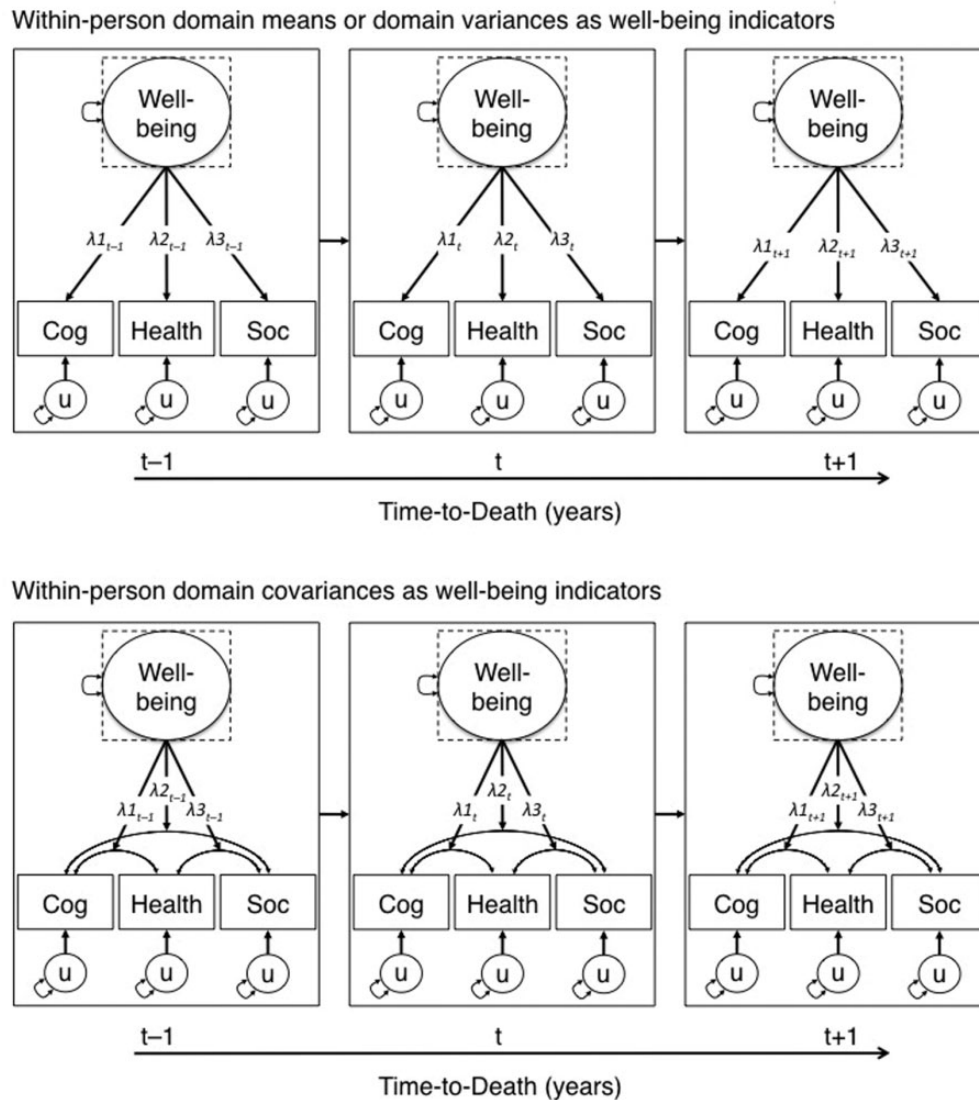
Within-person domain means or domain variances as well-being indicators

Well-being

$\lambda1_{t-1}$ $\lambda2_{t-1}$ $\lambda3_{t-1}$

Cog Health Soc

u u u

Well-being

$\lambda1_{t}$ $\lambda2_{t}$ $\lambda3_{t}$

Cog Health Soc

u u u

Well-being

$\lambda1_{t+1}$ $\lambda2_{t+1}$ $\lambda3_{t+1}$

Cog Health Soc

u u u

t–1 t t+1

Time-to-Death (years)

Within-person domain covariances as well-being indicators

Well-being

$\lambda2_{t-1}$
$\lambda1_{t-1}$ $\lambda3_{t-1}$

Cog Health Soc

u u u

Well-being

$\lambda2_{t}$
$\lambda1_{t}$ $\lambda3_{t}$

Cog Health Soc

u u u

Well-being

$\lambda2_{t+1}$
$\lambda1_{t+1}$ $\lambda3_{t+1}$

Cog Health Soc

u u u

t–1 t t+1

Time-to-Death (years)